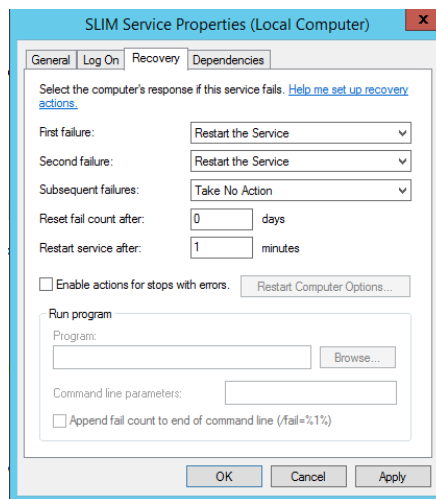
SLIM Service Properties (Local Computer)

General | Log On | Recovery | Dependencies

Select the computer's response if this service fails. Help me set up recovery actions.

First failure: Restart the Service

Second failure: Restart the Service

Subsequent failures: Take No Action

Reset fail count after: 0 days

Restart service after: 1 minutes

Enable actions for stops with errors.

Restart Computer Options...

Run program

Program:

Browse...

Command line parameters:

Append fail count to end of command line (/fail=%1%)

OK Cancel Apply